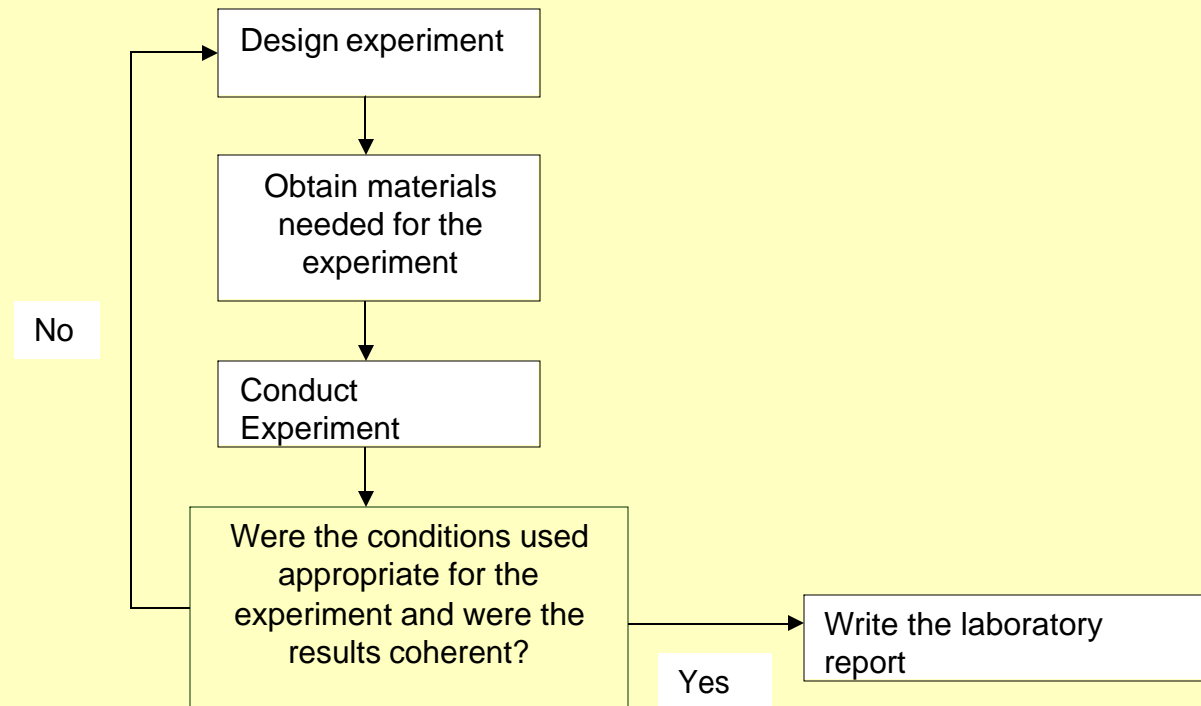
Design experiment

Obtain materials needed for the experiment

Conduct Experiment

No

Were the conditions used appropriate for the experiment and were the results coherent?

Write the laboratory report

Yes